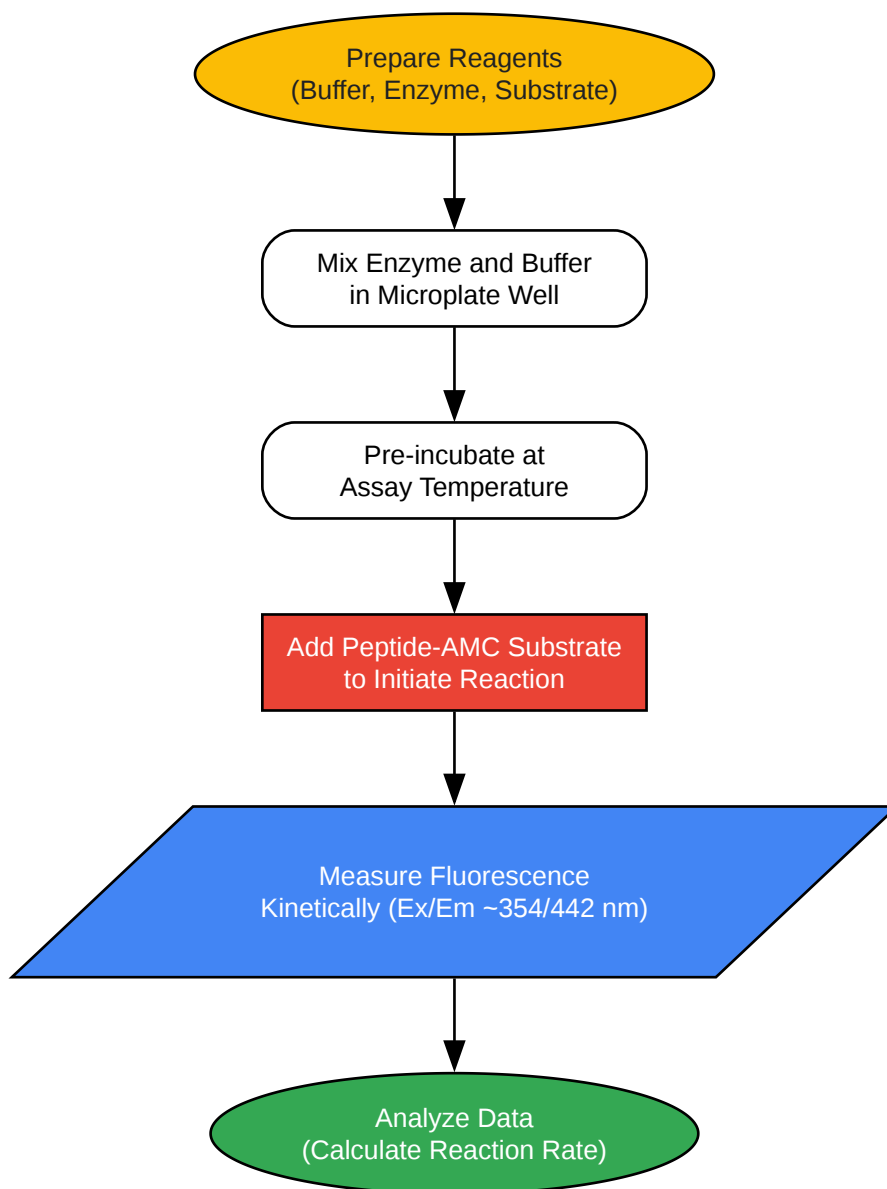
Prepare Reagents
(Buffer, Enzyme, Substrate)

Mix Enzyme and Buffer
in Microplate Well

Pre-incubate at
Assay Temperature

Add Peptide-AMC Substrate
to Initiate Reaction

Measure Fluorescence
Kinetically (Ex/Em ~354/442 nm)

Analyze Data
(Calculate Reaction Rate)